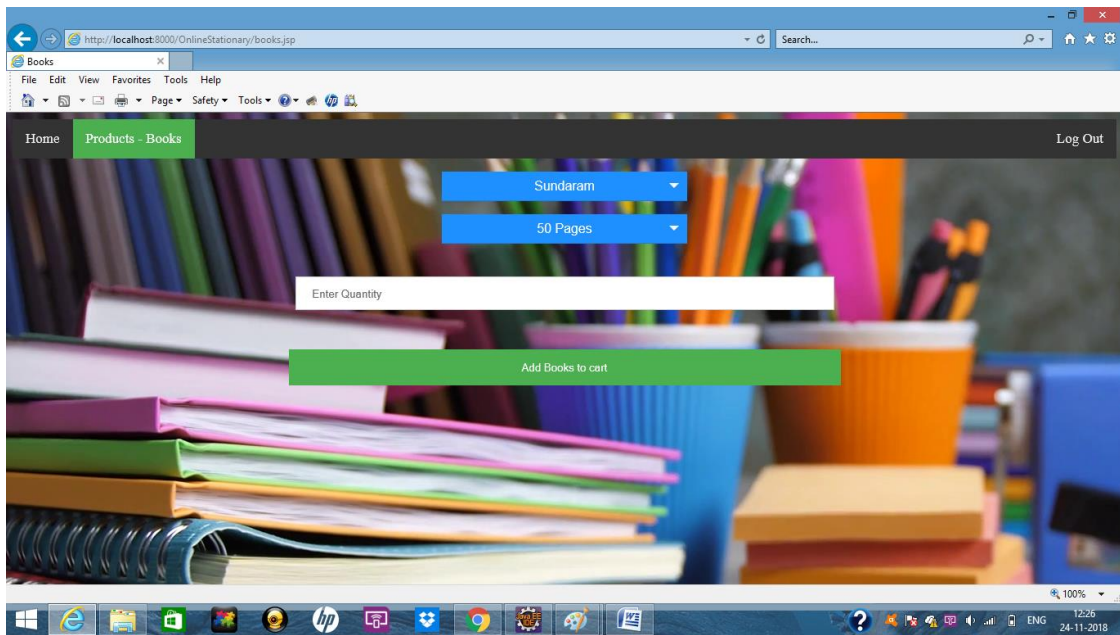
http://localhost:8000/OnlineStationary/books.jsp

Search...

Books

File Edit View Favorites Tools Help

Page ▾ Safety ▾ Tools ▾

Home Products - Books Log Out

Sundaram

50 Pages

Enter Quantity

Add Books to cart

100%

ENG 12:26 24-11-2018